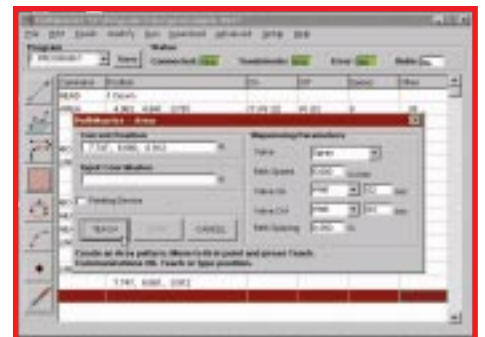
File Edit Tools Modify Run Download Advanced Setup Help

Program
Status
Connected
Transmitted
Error
Units

Command
Position
READ
Z Down
4.363, 4.64, 0.755

PathMaster - Array

Start end Position
7.747, 6.980, 0.912

Repeat Coordinates

Dispensing Parameters
Valve
Path Speed
Valve On
Valve Off
Path Spacing

TEACH
CANCEL

Create an array pattern. Move to first point and press Teach.

7.747, 6.980, 0.912